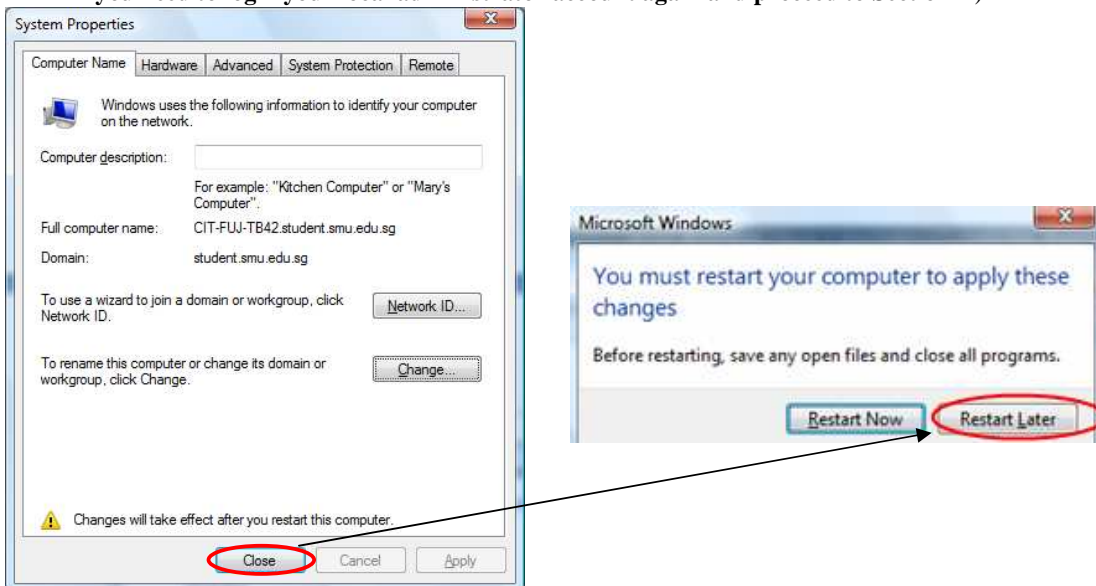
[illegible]

System Properties

Computer Name | Hardware | Advanced | System Protection | Remote

Windows uses the following information to identify your computer on the network.

Computer description:

For example: "Kitchen Computer" or "Mary's Computer".

Full computer name: CIT-FUJ-TB42.student.smu.edu.sg

Domain: student.smu.edu.sg

To use a wizard to join a domain or workgroup, click Network ID.

Network ID...

To rename this computer or change its domain or workgroup, click Change.

Change...

Changes will take effect after you restart this computer.

Close Cancel Apply

Microsoft Windows

You must restart your computer to apply these changes

Before restarting, save any open files and close all programs.

Restart Now Restart Later